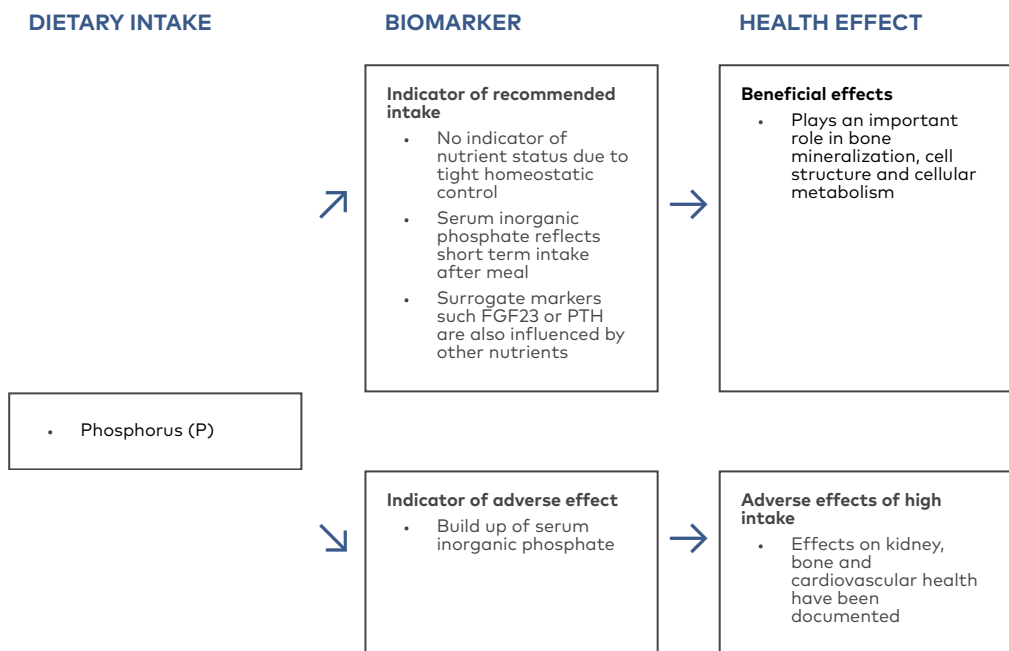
DIETARY INTAKE

BIOMARKER

HEALTH EFFECT

Indicator of recommended intake

- No indicator of nutrient status due to tight homeostatic control
- Serum inorganic phosphate reflects short term intake after meal
- Surrogate markers such FGF23 or PTH are also influenced by other nutrients

Beneficial effects

- Plays an important role in bone mineralization, cell structure and cellular metabolism

- Phosphorus (P)

Indicator of adverse effect

- Build up of serum inorganic phosphate

Adverse effects of high intake

- Effects on kidney, bone and cardiovascular health have been documented